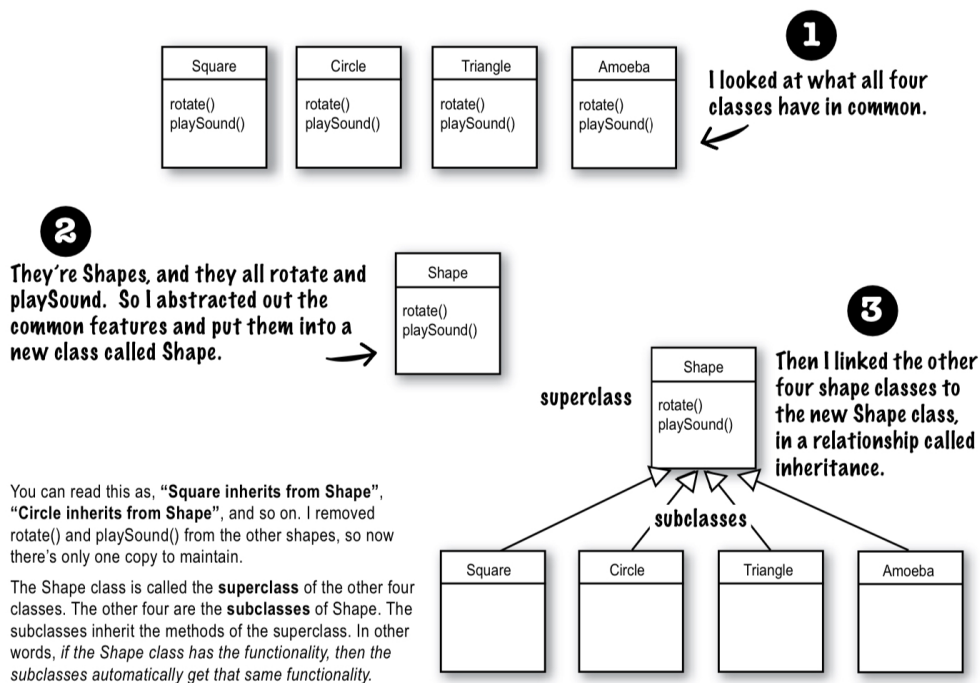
| Square |
|---|
| rotate() playSound() |

| Circle |
|---|
| rotate() playSound() |

| Triangle |
|---|
| rotate() playSound() |

| Amoeba |
|---|
| rotate() playSound() |

1

I looked at what all four classes have in common.

2

They're Shapes, and they all rotate and playSound. So I abstracted out the common features and put them into a new class called Shape.

| Shape |
|---|
| rotate() playSound() |

3

Then I linked the other four shape classes to the new Shape class, in a relationship called inheritance.

superclass

| Shape |
|---|
| rotate() playSound() |

subclasses

Square

Circle

Triangle

Amoeba

You can read this as, **"Square inherits from Shape"**, **"Circle inherits from Shape"**, and so on. I removed rotate() and playSound() from the other shapes, so now there's only one copy to maintain.

The Shape class is called the **superclass** of the other four classes. The other four are the **subclasses** of Shape. The subclasses inherit the methods of the superclass. In other words, *if the Shape class has the functionality, then the subclasses automatically get that same functionality.*